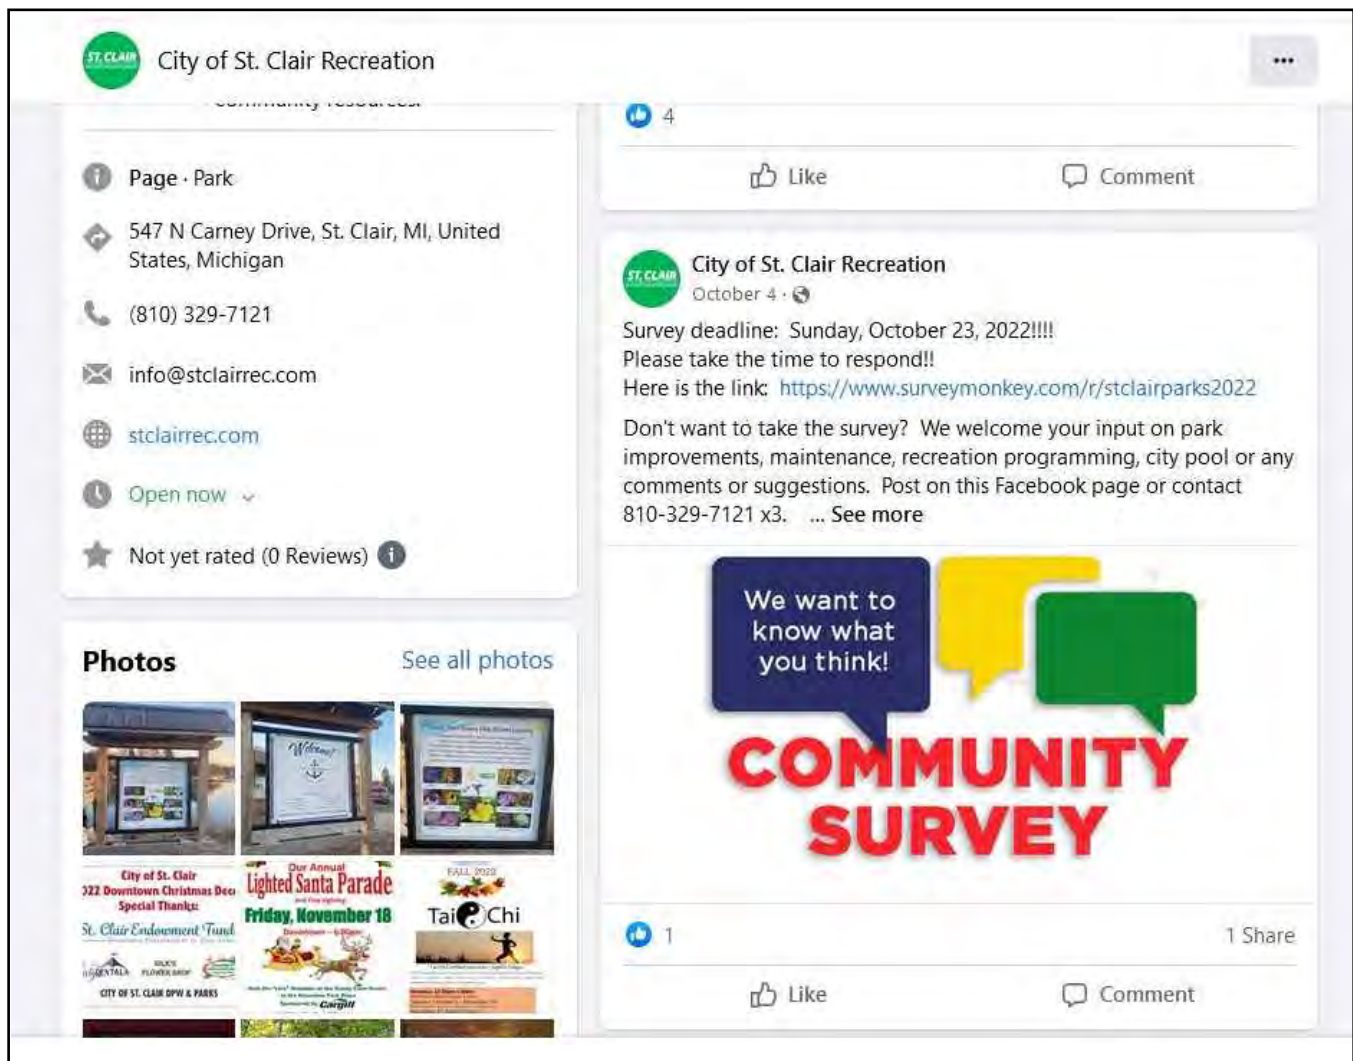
ST. CLAIR

City of St. Clair Recreation

...

community resources.

Page · Park

547 N Carney Drive, St. Clair, MI, United States, Michigan

(810) 329-7121

info@stclairrec.com

stclairrec.com

Open now

Not yet rated (0 Reviews)

Photos

See all photos

Welcome

City of St. Clair
2022 Downtown Christmas Dec
Special Thanks:
St. Clair Endowment Fund

CITY OF ST. CLAIR DPW & PARKS

Our Annual
Lighted Santa Parade
Friday, November 18

Cargill

FALL 2022

Tai Chi

4

Like

Comment

ST. CLAIR

City of St. Clair Recreation

October 4 ·

Survey deadline: Sunday, October 23, 2022!!!!
Please take the time to respond!!
Here is the link: https://www.surveymonkey.com/r/stclairparks2022

Don't want to take the survey? We welcome your input on park improvements, maintenance, recreation programming, city pool or any comments or suggestions. Post on this Facebook page or contact 810-329-7121 x3. ... See more

We want to know what you think!

COMMUNITY SURVEY

1

1 Share

Like

Comment